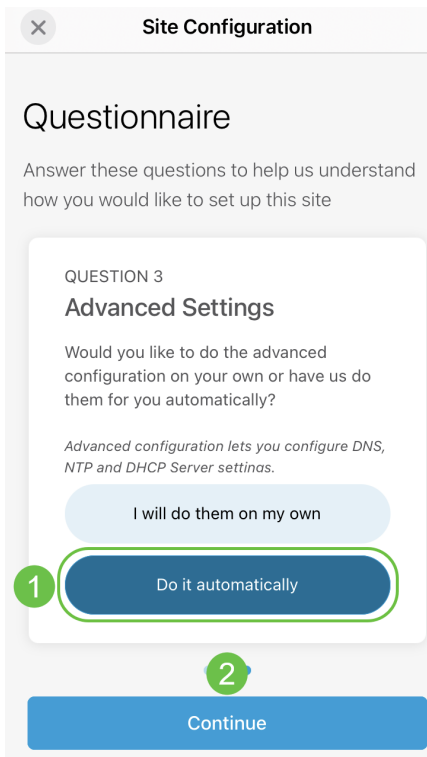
Site Configuration

Questionnaire

Answer these questions to help us understand how you would like to set up this site

QUESTION 3

Advanced Settings

Would you like to do the advanced configuration on your own or have us do them for you automatically?

*Advanced configuration lets you configure DNS, NTP and DHCP Server settings.*

I will do them on my own

1

Do it automatically

2

Continue